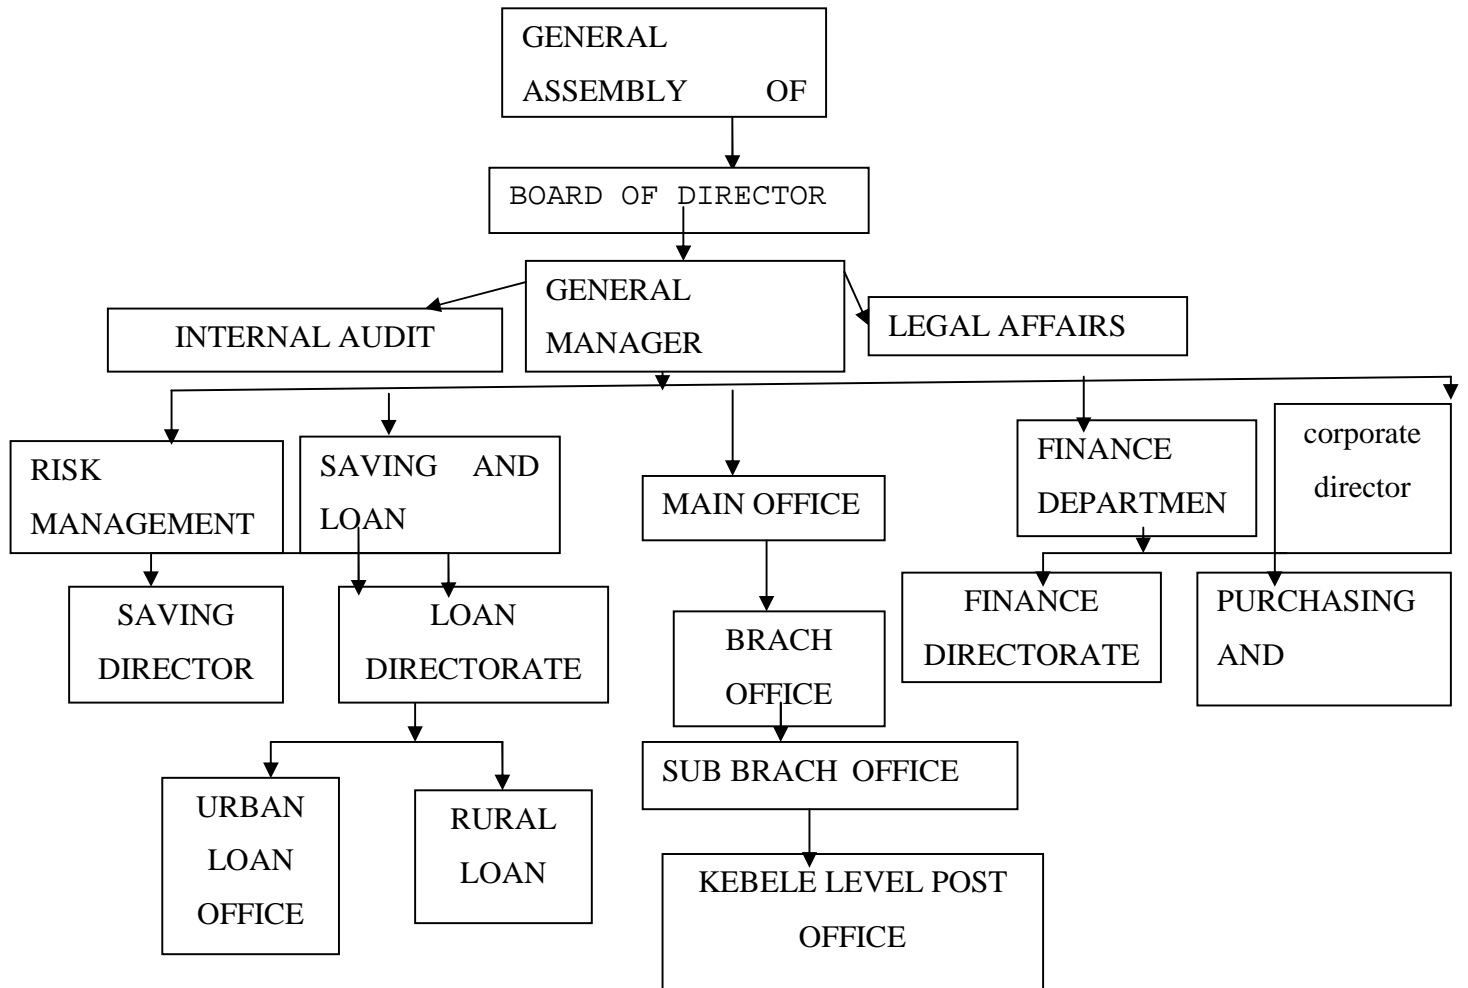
GENERAL ASSEMBLY OF

BOARD OF DIRECTOR

GENERAL MANAGER

INTERNAL AUDIT

LEGAL AFFAIRS

RISK MANAGEMENT

SAVING AND LOAN

MAIN OFFICE

FINANCE DEPARTMEN

corporate director

SAVING DIRECTOR

LOAN DIRECTORATE

BRACH OFFICE

FINANCE DIRECTORATE

PURCHASING AND

SUB BRACH OFFICE

URBAN LOAN OFFICE

RURAL LOAN

KEBELE LEVEL POST OFFICE